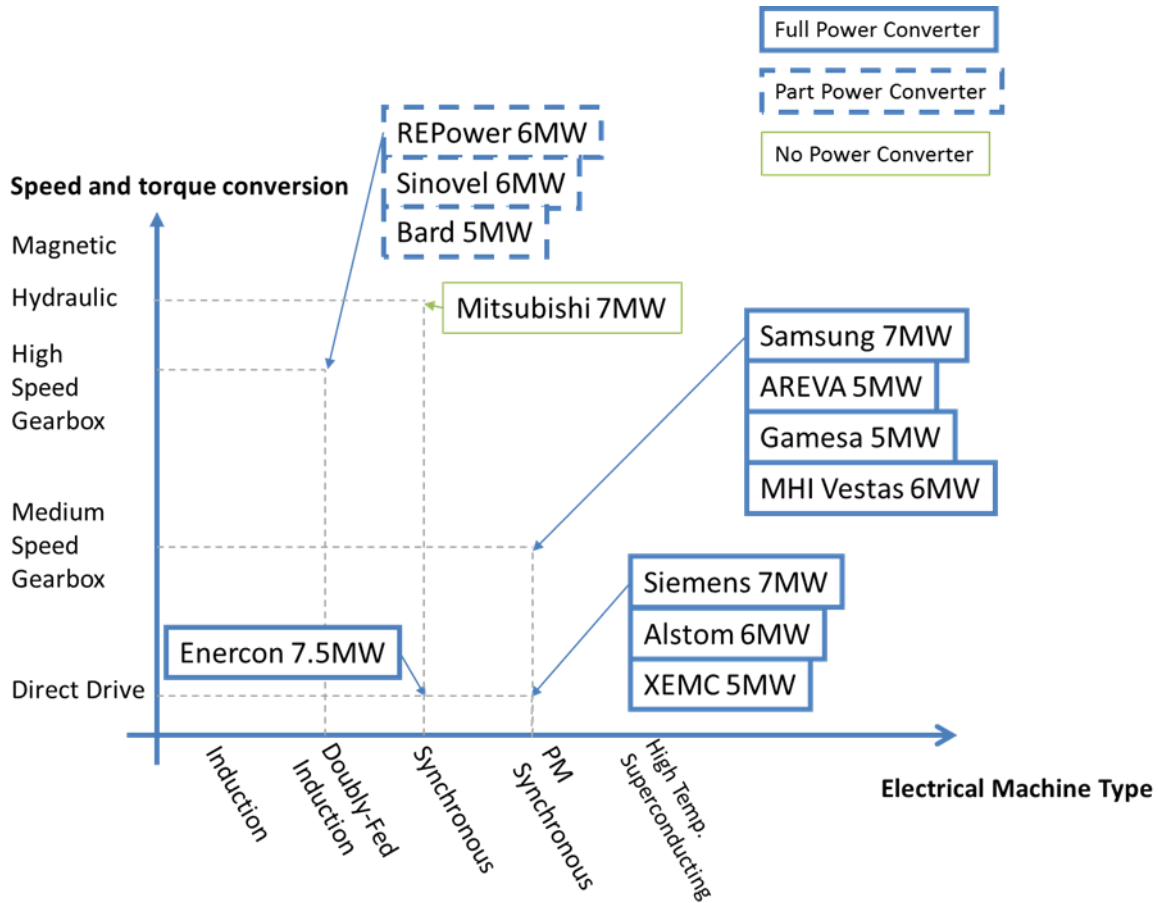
Full Power Converter

Part Power Converter

No Power Converter

REPower 6MW
Sinovel 6MW
Bard 5MW

Speed and torque conversion

Magnetic

Hydraulic

High Speed Gearbox

Medium Speed Gearbox

Direct Drive

Mitsubishi 7MW

Samsung 7MW
AREVA 5MW
Gamesa 5MW
MHI Vestas 6MW

Siemens 7MW
Alstom 6MW
XEMC 5MW

Enercon 7.5MW

Induction

Doubly-Fed Induction

Synchronous

PM Synchronous

High Temp. Superconducting

Electrical Machine Type